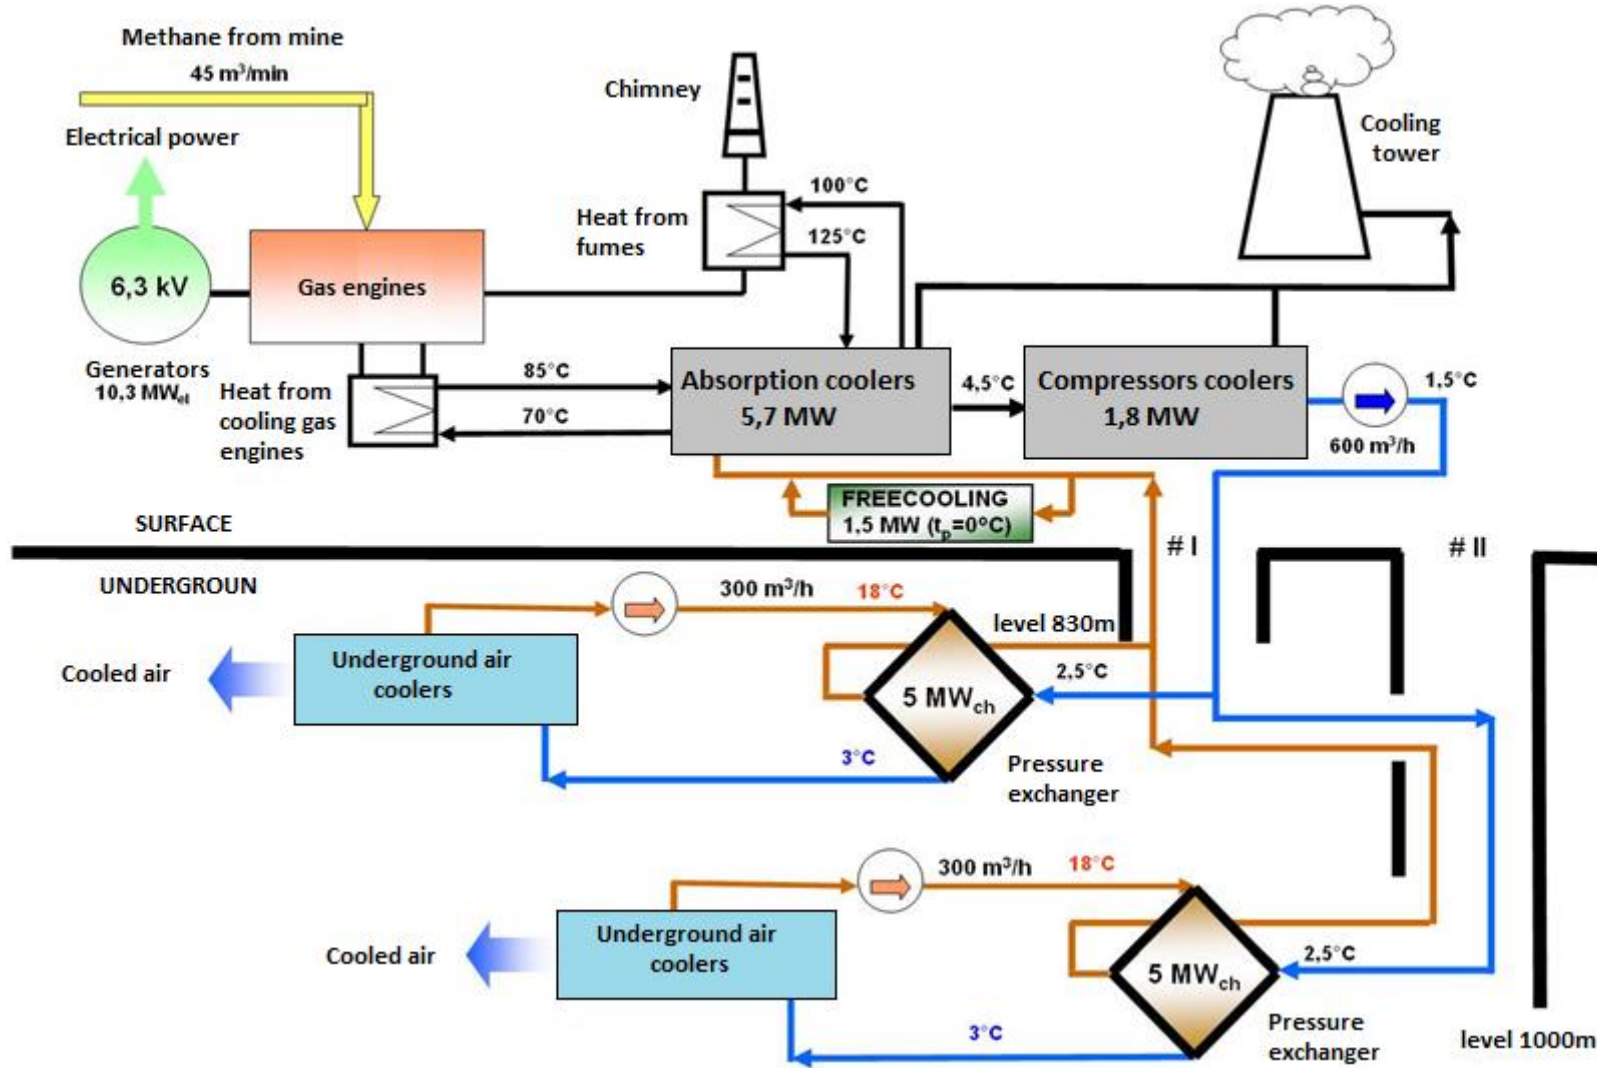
Methane from mine
45 m$^3$/min

Electrical power

Chimney

Cooling tower

100°C

Heat from fumes

125°C

6,3 kV

Gas engines

Generators 10,3 MW$_{el}$

Heat from cooling gas engines

85°C

70°C

Absorption coolers 5,7 MW

4,5°C

Compressors coolers 1,8 MW

1,5°C

600 m$^3$/h

FREECOOLING 1,5 MW (t$_p$=0°C)

SURFACE

UNDERGROUN

# I

# II

300 m$^3$/h

18°C

level 830m

Underground air coolers

Cooled air

5 MW$_{ch}$

2,5°C

3°C

Pressure exchanger

300 m$^3$/h

18°C

Underground air coolers

Cooled air

5 MW$_{ch}$

2,5°C

3°C

Pressure exchanger

level 1000m